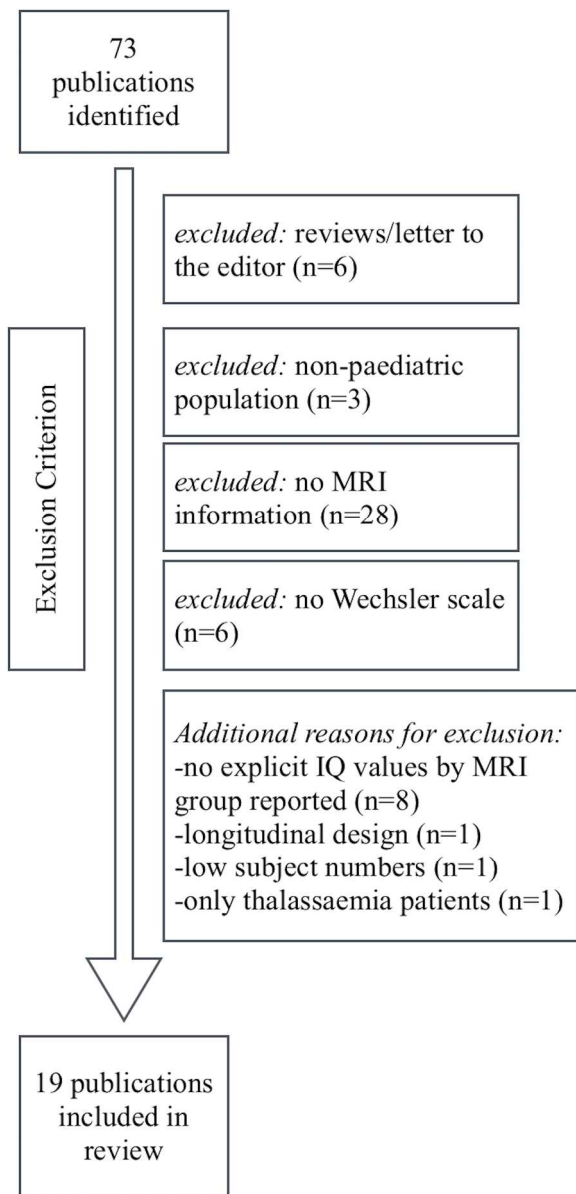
73 publications identified

Exclusion Criterion

excluded: reviews/letter to the editor (n=6)

excluded: non-paediatric population (n=3)

excluded: no MRI information (n=28)

excluded: no Wechsler scale (n=6)

Additional reasons for exclusion:
-no explicit IQ values by MRI group reported (n=8)
-longitudinal design (n=1)
-low subject numbers (n=1)
-only thalassaemia patients (n=1)

19 publications included in review